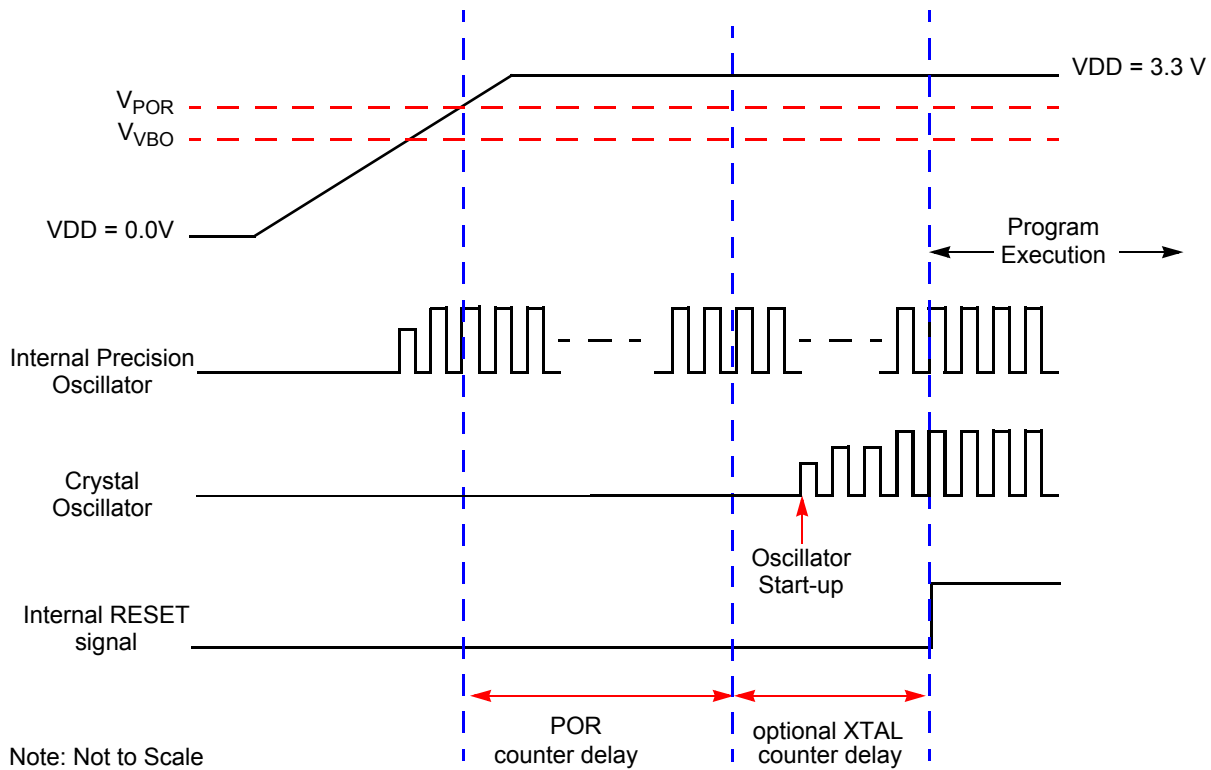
VDD = 3.3 V

$V_{POR}$

$V_{VBO}$

VDD = 0.0V

Program Execution

Internal Precision Oscillator

Crystal Oscillator

Oscillator Start-up

Internal RESET signal

POR counter delay

optional XTAL counter delay

Note: Not to Scale